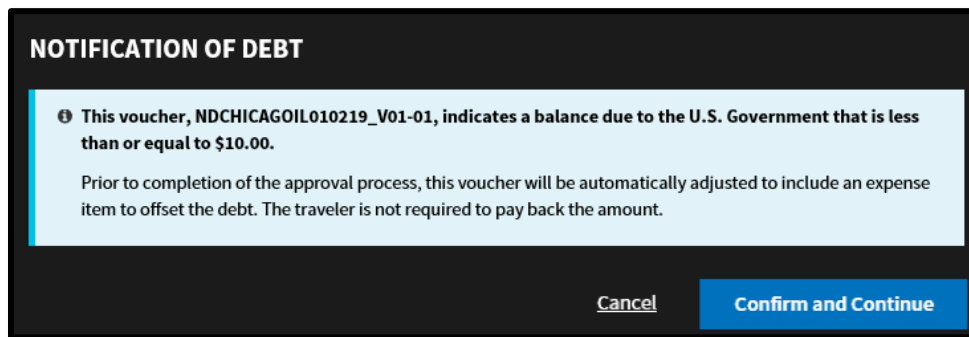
NOTIFICATION OF DEBT

This voucher, NDCHICAGOIL010219_V01-01, indicates a balance due to the U.S. Government that is less than or equal to $10.00.

Prior to completion of the approval process, this voucher will be automatically adjusted to include an expense item to offset the debt. The traveler is not required to pay back the amount.

Cancel

Confirm and Continue